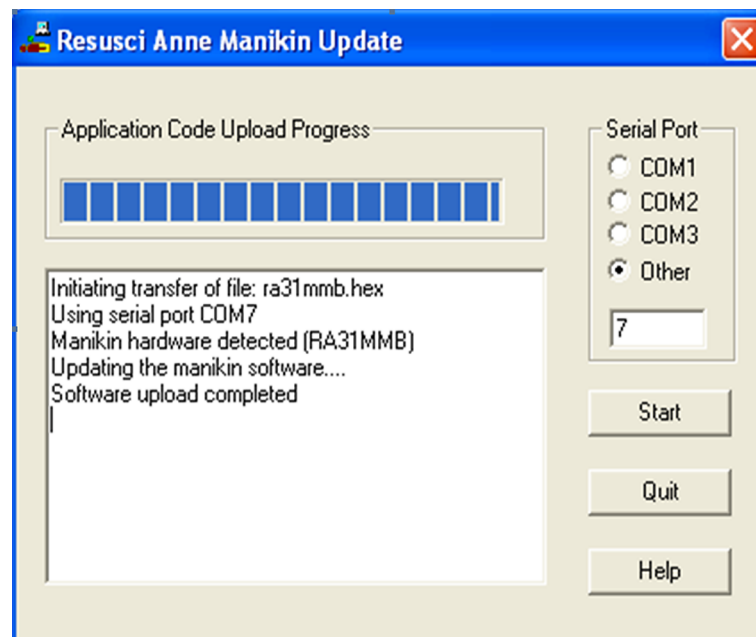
Resusci Anne Manikin Update

Application Code Upload Progress

Initiating transfer of file: ra31mmb.hex
Using serial port COM7
Manikin hardware detected (RA31MMB)
Updating the manikin software....
Software upload completed

Serial Port
COM1
COM2
COM3
Other

7

Start

Quit

Help